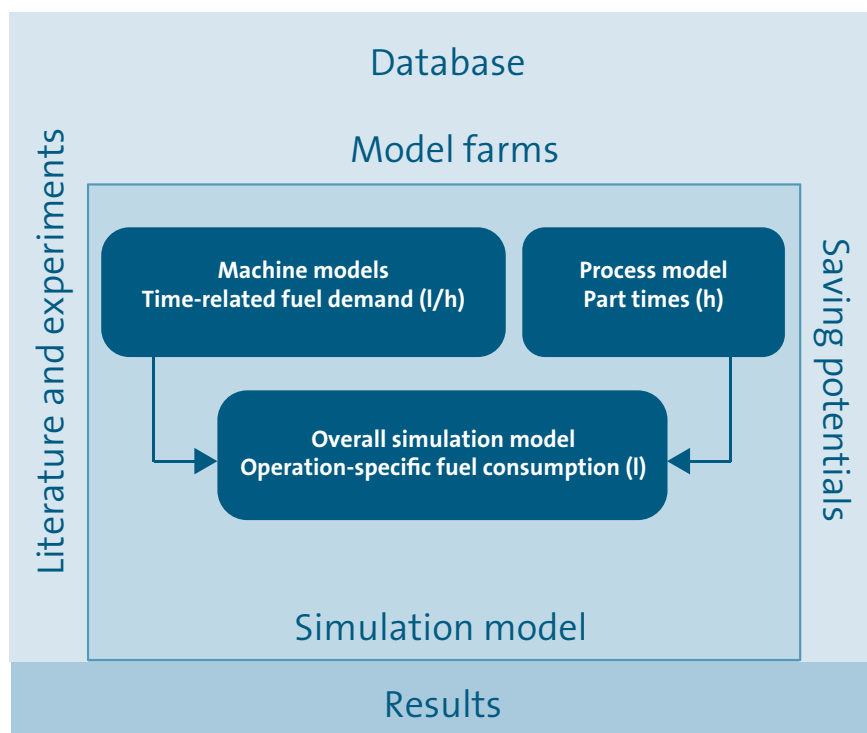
Database

Model farms

Literature and experiments

Machine models
Time-related fuel demand (l/h)

Process model
Part times (h)

Saving potentials

Overall simulation model
Operation-specific fuel consumption (l)

Simulation model

Results